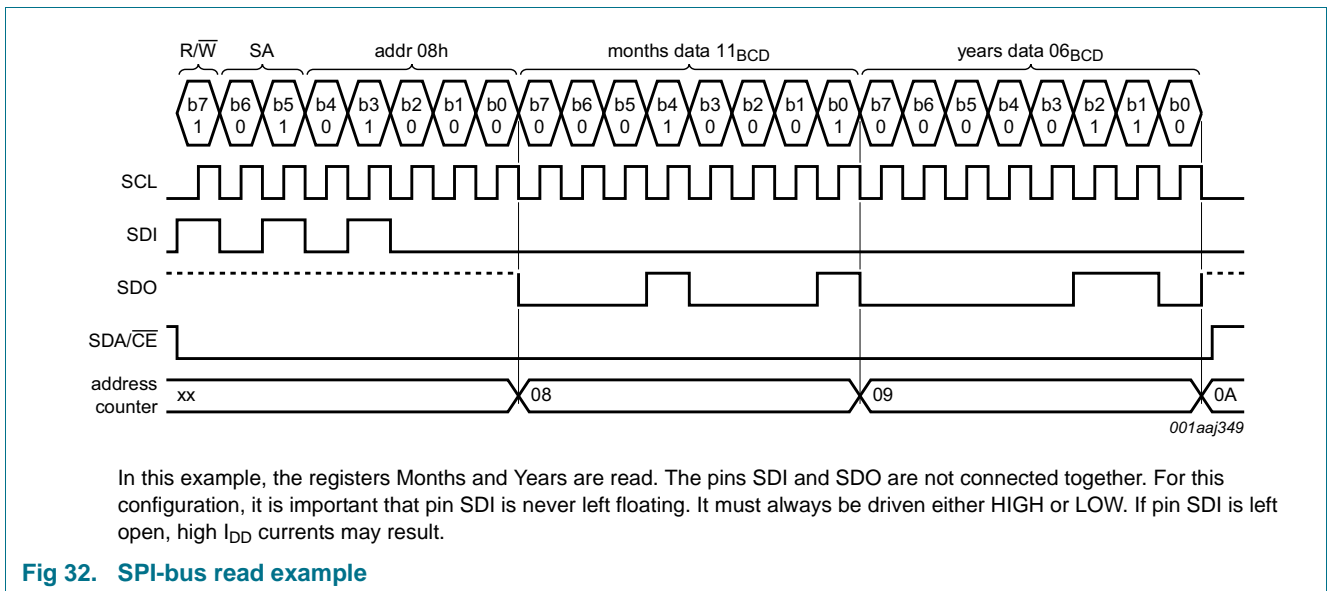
$R/\overline{W}$ SA addr 08h months data $11_{BCD}$ years data $06_{BCD}$

b7 1 b6 0 b5 1 b4 0 b3 1 b2 0 b1 0 b0 0 b7 0 b6 0 b5 0 b4 1 b3 0 b2 0 b1 0 b0 1 b7 0 b6 0 b5 0 b4 0 b3 0 b2 1 b1 1 b0 0

SCL

SDI

SDO

$SDA/\overline{CE}$

address counter xx 08 09 0A

001aaj349

In this example, the registers Months and Years are read. The pins SDI and SDO are not connected together. For this configuration, it is important that pin SDI is never left floating. It must always be driven either HIGH or LOW. If pin SDI is left open, high $I_{DD}$ currents may result.

Fig 32. SPI-bus read example